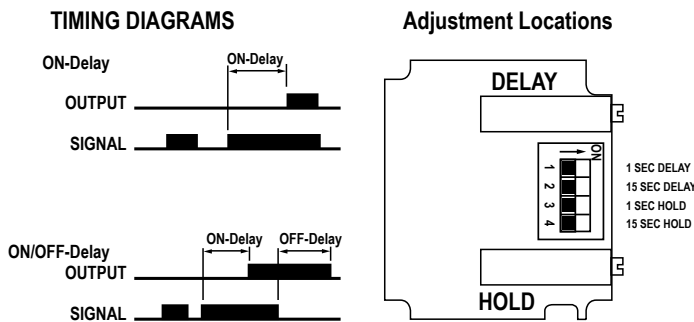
TIMING DIAGRAMS

ON-Delay

ON-Delay

OUTPUT

SIGNAL

ON/OFF-Delay

ON-Delay

OFF-Delay

OUTPUT

SIGNAL

Adjustment Locations

DELAY

ON

1

2

3

4

1 SEC DELAY

15 SEC DELAY

1 SEC HOLD

15 SEC HOLD

HOLD